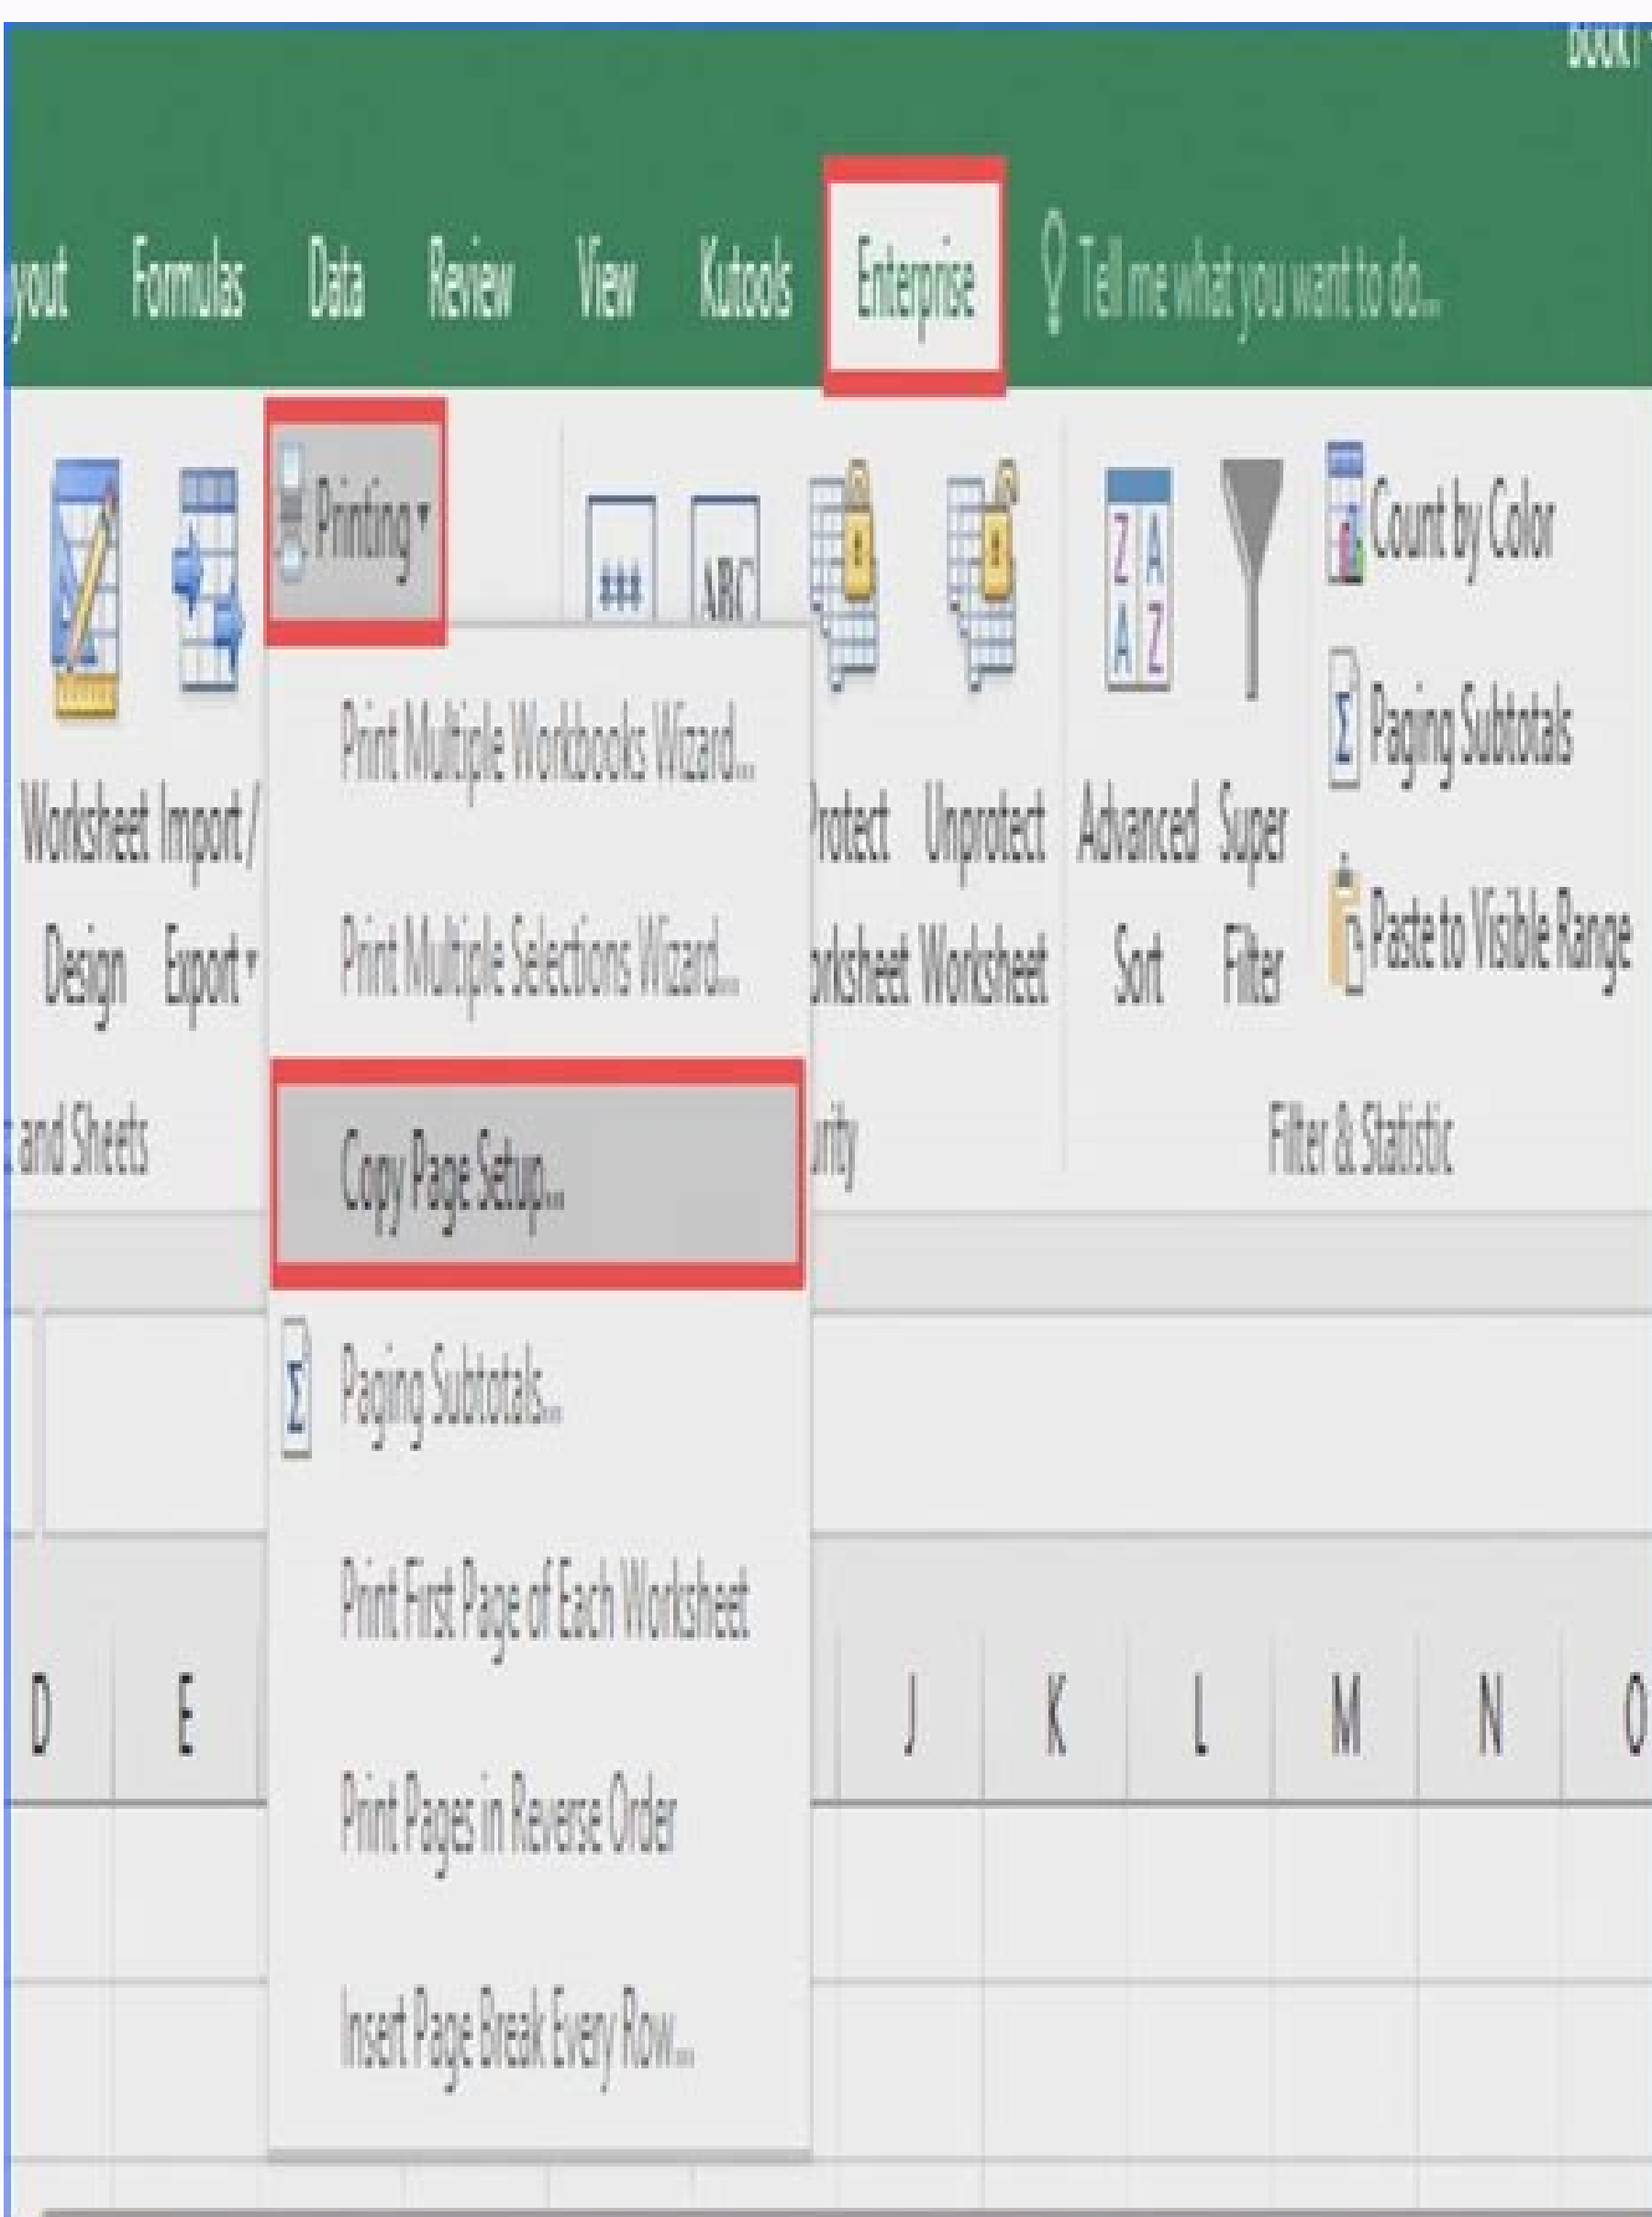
Book1

yout Formulas Data Review View Kutools Enterprise Tell me what you want to do...

Printing

Worksheet Design

Import / Export

and Sheets

Print Multiple Workbooks Wizard...

Print Multiple Selections Wizard...

Copy Page Setup...

Paging Subtotals...

Print First Page of Each Worksheet

Print Pages in Reverse Order

Insert Page Break Every Row...

Protect orksheet

Unprotect Worksheet

urity

Advanced Sort

Super Filter

Count by Color

Paging Subtotals

Paste to Visible Range

Filter & Statistic

| D | E | J | K | L | M | N | O |
|---|---|---|---|---|---|---|---|